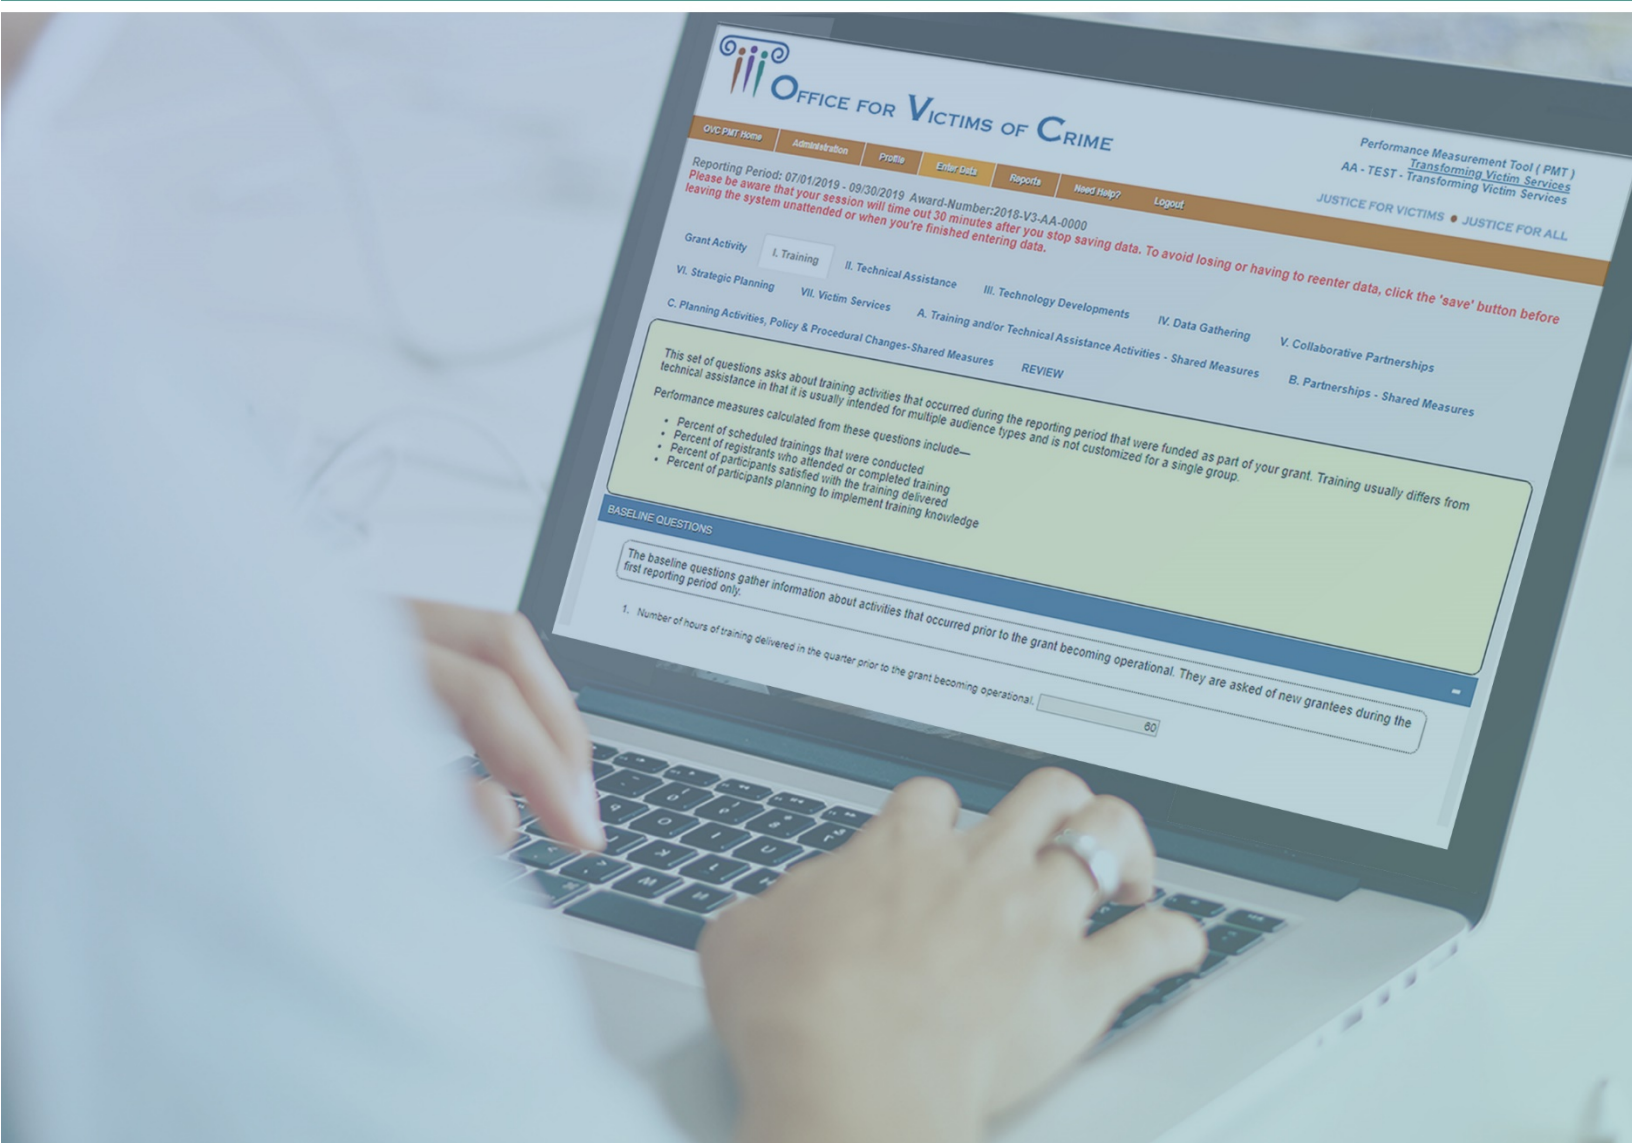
OFFICE FOR VICTIMS OF CRIME

Performance Measurement Tool ( PMT )
AA - TEST - Transforming Victim Services
Transforming Victim Services

JUSTICE FOR VICTIMS • JUSTICE FOR ALL

OVC PMT Home | Administration | Profile | Enter Data | Reports | Need Help? | Logout

Reporting Period: 07/01/2019 - 09/30/2019 Award-Number:2018-V3-AA-0000
Please be aware that your session will time out 30 minutes after you stop saving data. To avoid losing or having to reenter data, click the 'save' button before leaving the system unattended or when you're finished entering data.

Grant Activity | I. Training | II. Technical Assistance | III. Technology Developments | IV. Data Gathering | V. Collaborative Partnerships | VI. Strategic Planning | VII. Victim Services | A. Training and/or Technical Assistance Activities - Shared Measures | B. Partnerships - Shared Measures | C. Planning Activities, Policy & Procedural Changes-Shared Measures | REVIEW

This set of questions asks about training activities that occurred during the reporting period that were funded as part of your grant. Training usually differs from technical assistance in that it is usually intended for multiple audience types and is not customized for a single group.

Performance measures calculated from these questions include—
• Percent of scheduled trainings that were conducted
• Percent of registrants who attended or completed training
• Percent of participants satisfied with the training delivered
• Percent of participants planning to implement training knowledge

BASELINE QUESTIONS

The baseline questions gather information about activities that occurred prior to the grant becoming operational. They are asked of new grantees during the first reporting period only.

1. Number of hours of training delivered in the quarter prior to the grant becoming operational. 60